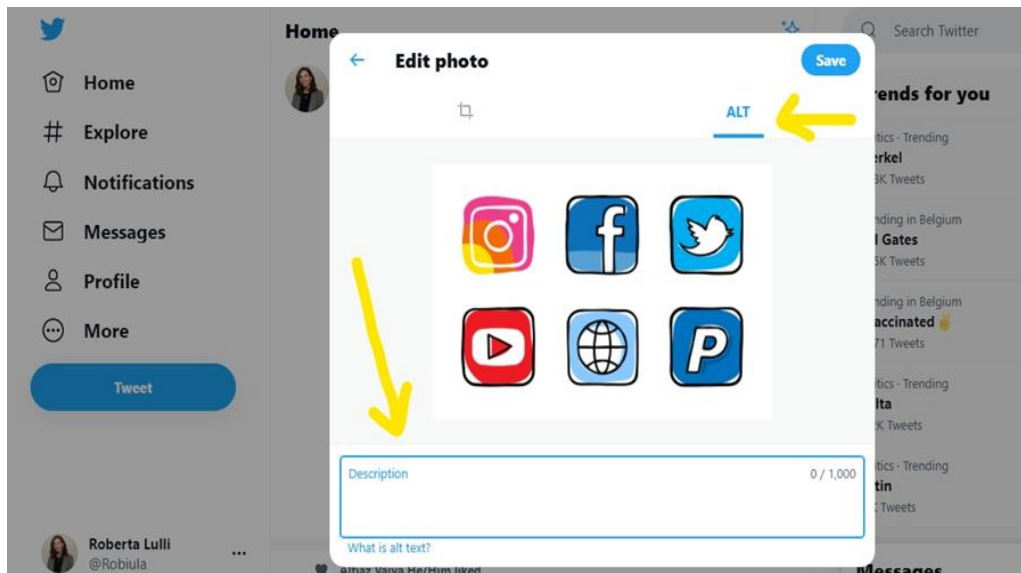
Home
Explore
Notifications
Messages
Profile
More
Tweet
Roberta Lulli
@Robiula

Home

Edit photo
Save
ALT
Description
0 / 1,000
What is alt text?

Search Twitter
rends for you
tics · Trending
erkel
3K Tweets
nding in Belgium
l Gates
5K Tweets
nding in Belgium
accinated
71 Tweets
tics · Trending
lta
K Tweets
tics · Trending
tin
Tweets
Messages